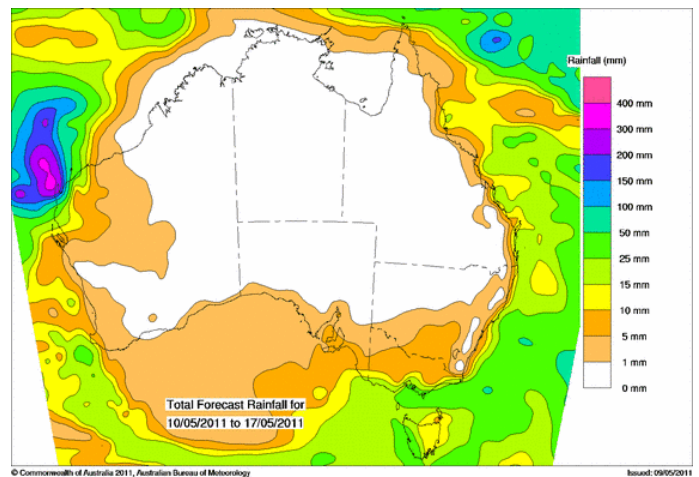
Rainfall (mm)
400 mm
300 mm
200 mm
150 mm
100 mm
50 mm
25 mm
15 mm
10 mm
5 mm
1 mm
0 mm

Total Forecast Rainfall for
10/05/2011 to 17/05/2011

© Commonwealth of Australia 2011, Australian Bureau of Meteorology
Issued: 09/05/2011